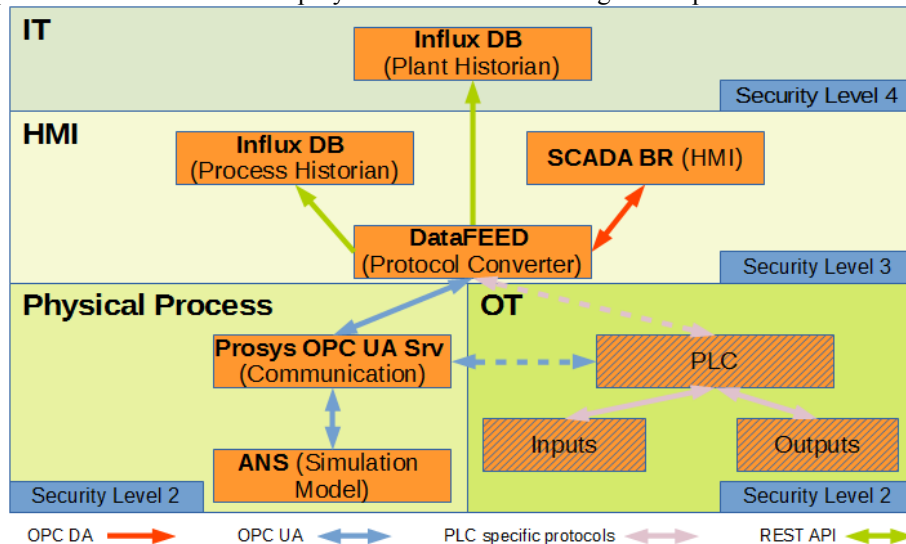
IT

Influx DB
(Plant Historian)

Security Level 4

HMI

Influx DB
(Process Historian)

SCADA BR (HMI)

DataFEED
(Protocol Converter)

Security Level 3

Physical Process

OT

Prosys OPC UA Srv
(Communication)

PLC

Inputs

Outputs

ANS (Simulation Model)

Security Level 2

Security Level 2

OPC DA

OPC UA

PLC specific protocols

REST API